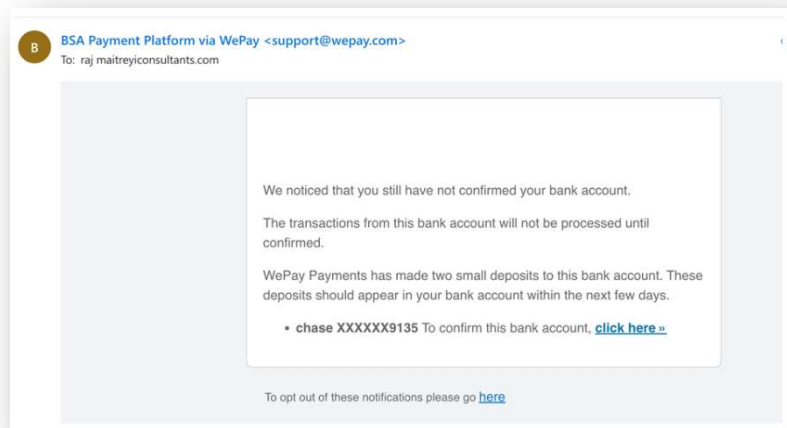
B

BSA Payment Platform via WePay <support@wepay.com>
To: raj maitreyiconsultants.com

We noticed that you still have not confirmed your bank account.

The transactions from this bank account will not be processed until confirmed.

WePay Payments has made two small deposits to this bank account. These deposits should appear in your bank account within the next few days.

• chase XXXXXX9135 To confirm this bank account, click here »

To opt out of these notifications please go here